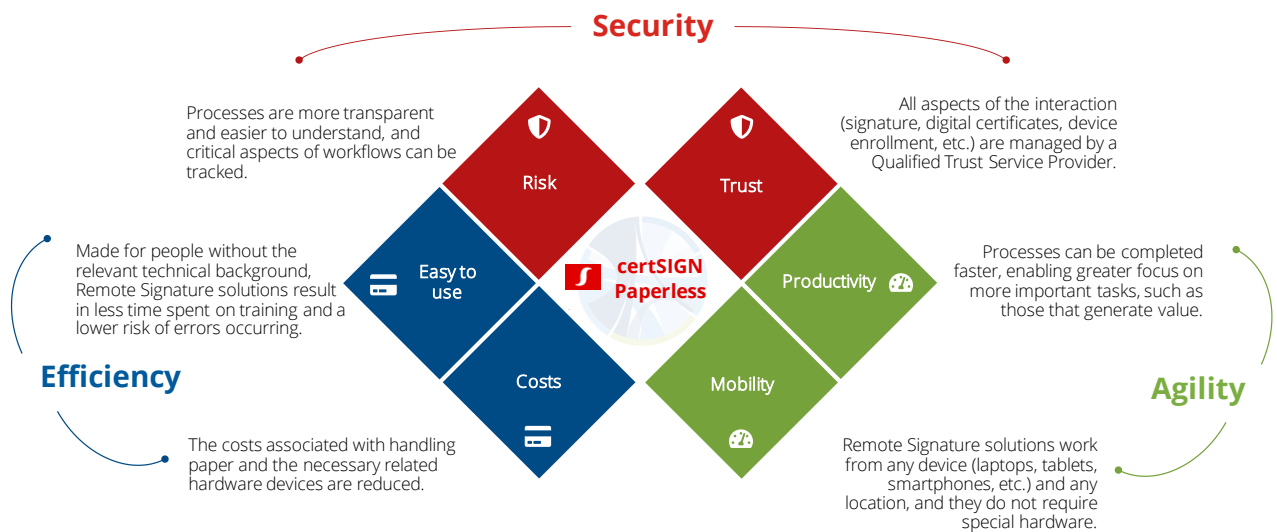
Security

Processes are more transparent and easier to understand, and critical aspects of workflows can be tracked.

All aspects of the interaction (signature, digital certificates, device enrollment, etc.) are managed by a Qualified Trust Service Provider.

Risk

Trust

Made for people without the relevant technical background, Remote Signature solutions result in less time spent on training and a lower risk of errors occurring.

Easy to use

certSIGN Paperless

Productivity

Processes can be completed faster, enabling greater focus on more important tasks, such as those that generate value.

Efficiency

Costs

Mobility

Agility

The costs associated with handling paper and the necessary related hardware devices are reduced.

Remote Signature solutions work from any device (laptops, tablets, smartphones, etc.) and any location, and they do not require special hardware.